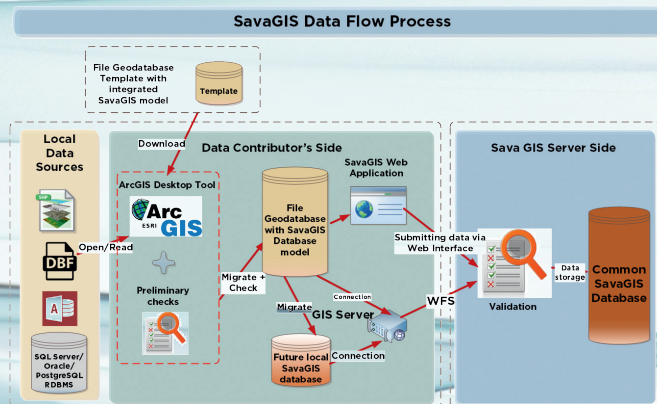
SavaGIS Data Flow Process

File Geodatabase Template with integrated SavaGIS model

Template

Download

Local Data Sources

DBF

Open/Read

SQL Server/ Oracle/ PostgreSQL RDBMS

Data Contributor's Side

ArcGIS Desktop Tool

Arc ESRI GIS

Preliminary checks

Migrate + Check

File Geodatabase with SavaGIS Database model

SavaGIS Web Application

Migrate

Connection

GIS Server

Future local SavaGIS database

Connection

Submitting data via Web Interface

WFS

Sava GIS Server Side

Validation

Data storage

Common SavaGIS Database